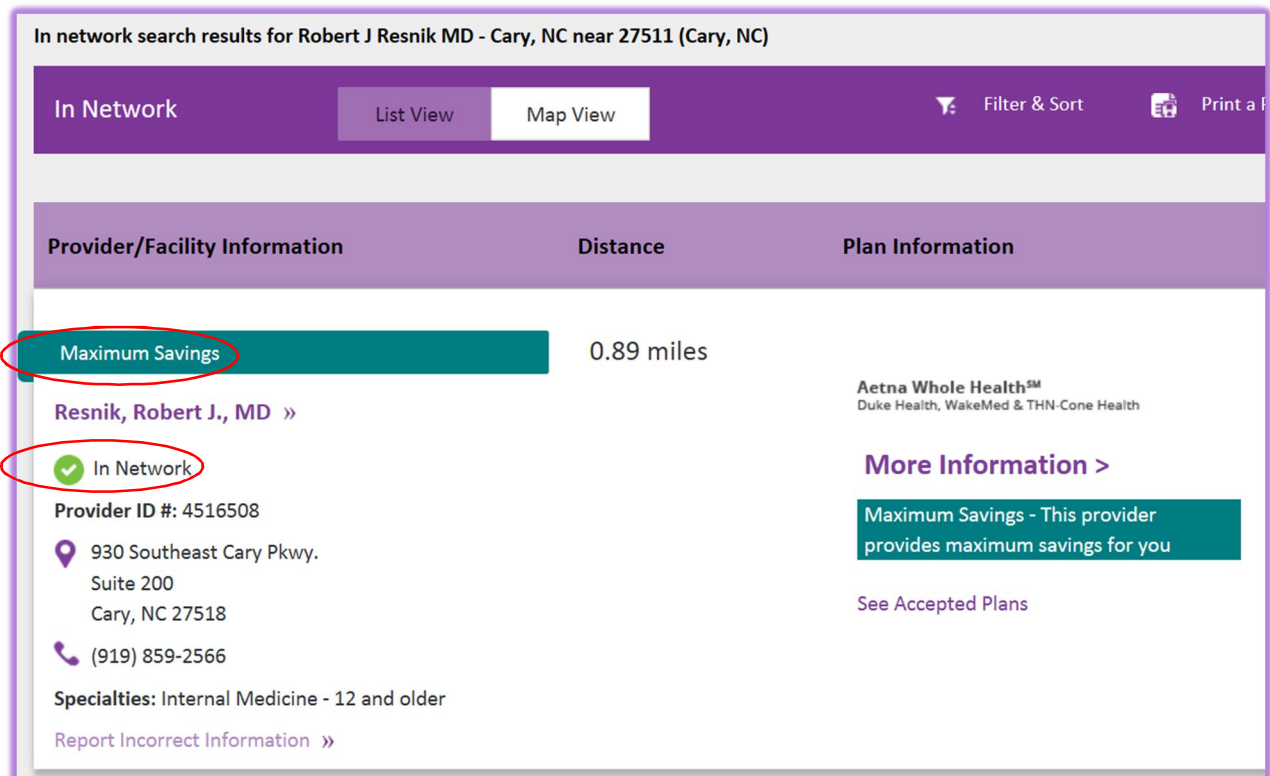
In network search results for Robert J Resnik MD - Cary, NC near 27511 (Cary, NC)

In Network

List View

Map View

Filter & Sort

Print a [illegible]

| Provider/Facility Information | Distance | Plan Information |
|---|---|---|

Maximum Savings

0.89 miles

Resnik, Robert J., MD »

In Network

Provider ID #: 4516508

930 Southeast Cary Pkwy.
Suite 200
Cary, NC 27518

(919) 859-2566

Specialties: Internal Medicine - 12 and older

Report Incorrect Information »

Aetna Whole Health$^{SM}$
Duke Health, WakeMed & THN-Cone Health

More Information >

Maximum Savings - This provider provides maximum savings for you

See Accepted Plans